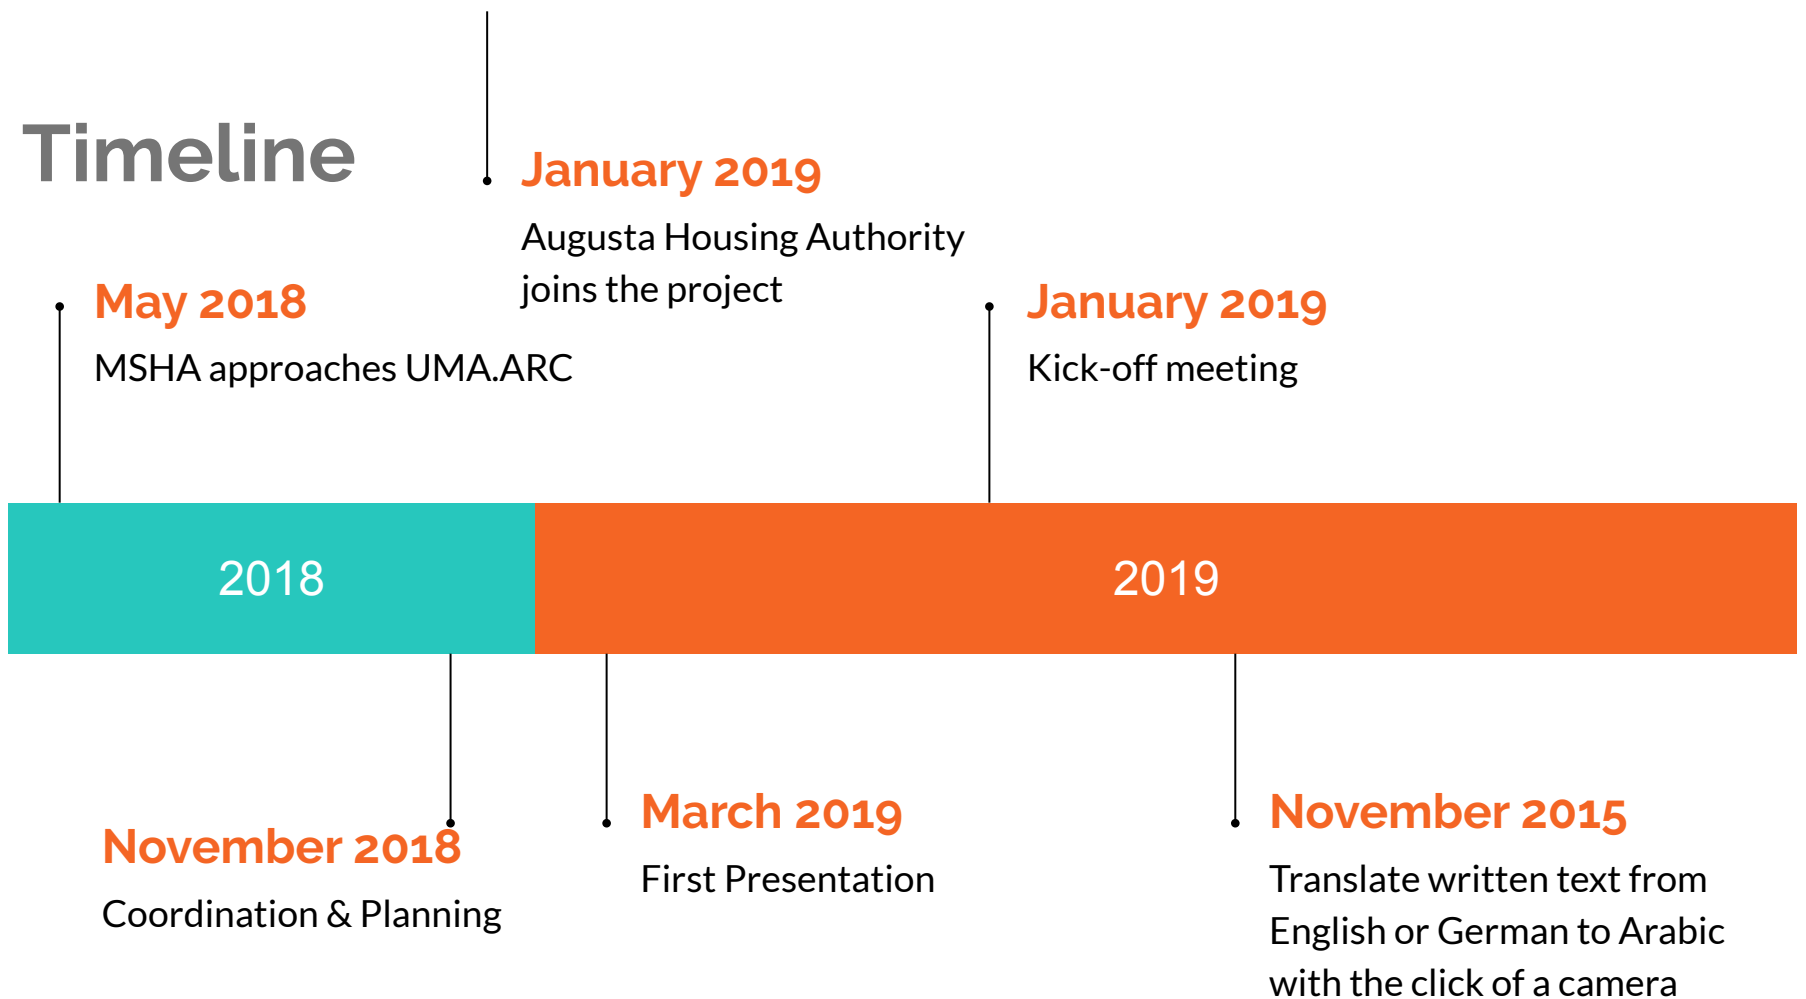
Timeline

January 2019

Augusta Housing Authority joins the project

May 2018

MSHA approaches UMA.ARC

January 2019

Kick-off meeting

2018

2019

November 2018

Coordination & Planning

March 2019

First Presentation

November 2015

Translate written text from English or German to Arabic with the click of a camera